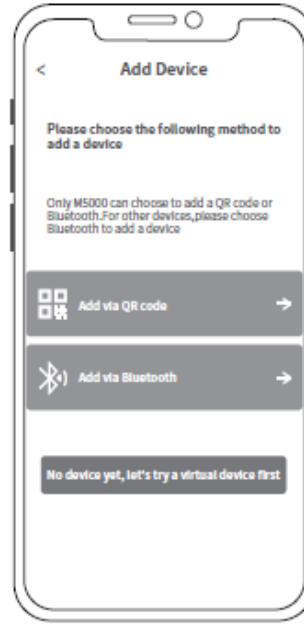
<

Add Device

Please choose the following method to add a device

Only M5000 can choose to add a QR code or Bluetooth.For other devices,please choose Bluetooth to add a device

Add via QR code →

Add via Bluetooth →

No device yet, let's try a virtual device first